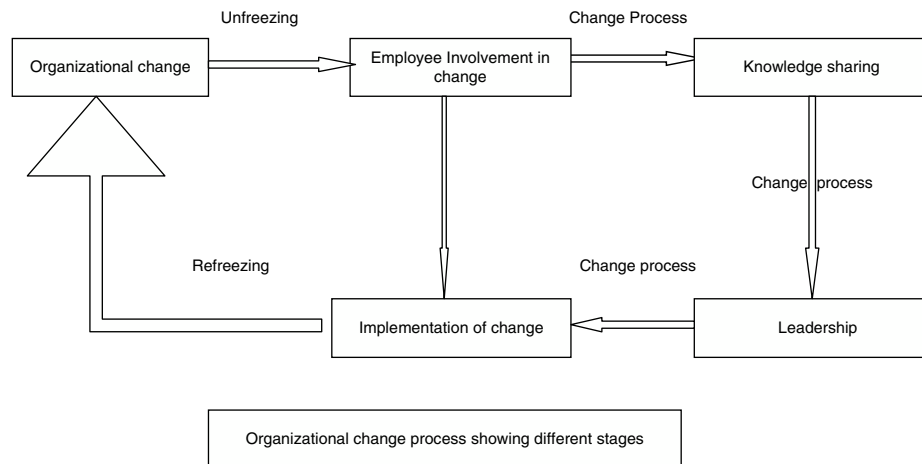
Unfreezing

Change Process

Organizational change

Employee Involvement in change

Knowledge sharing

Change process

Refreezing

Change process

Implementation of change

Leadership

Organizational change process showing different stages